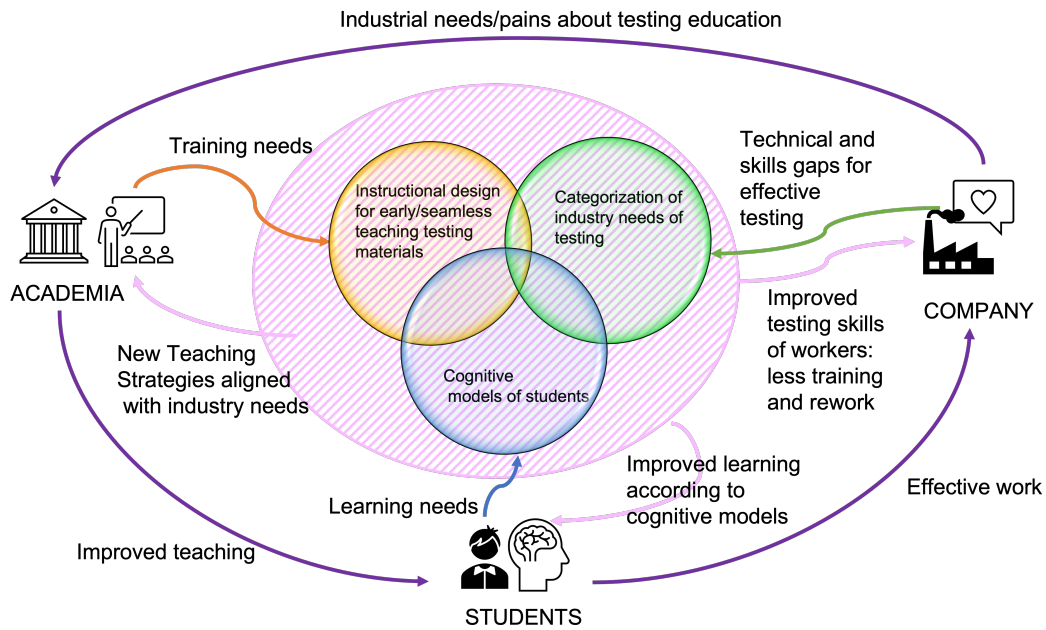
Industrial needs/pains about testing education

Training needs

Technical and skills gaps for effective testing

Instructional design for early/seamless teaching testing materials

Categorization of industry needs of testing

ACADEMIA

COMPANY

Improved testing skills of workers: less training and rework

New Teaching Strategies aligned with industry needs

Cognitive models of students

Improved learning according to cognitive models

Learning needs

Effective work

Improved teaching

STUDENTS